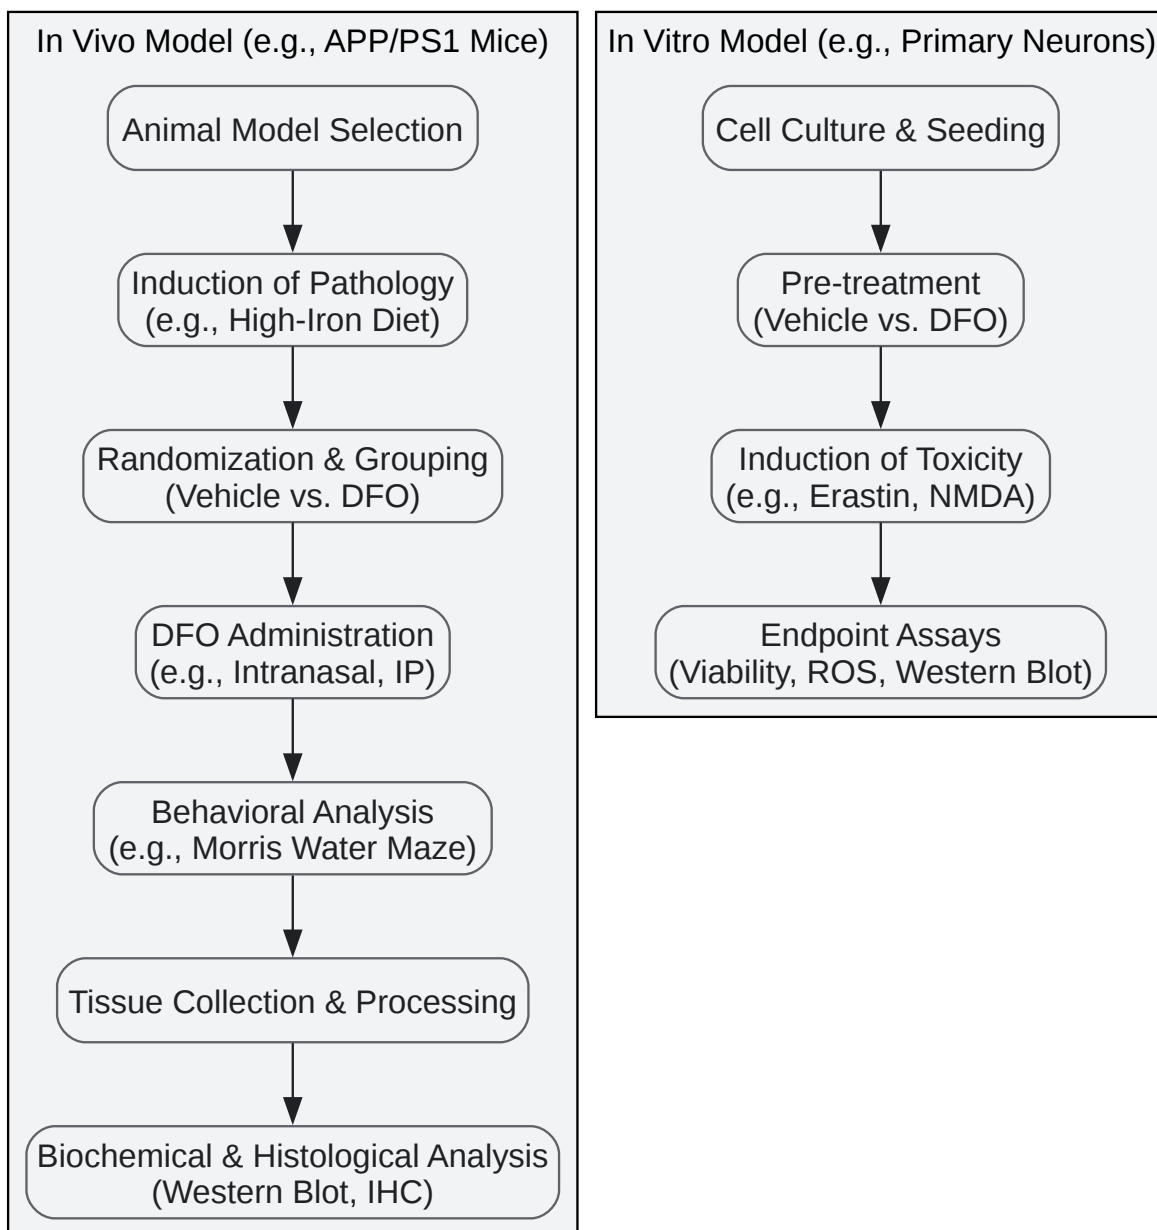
In Vivo Model (e.g., APP/PS1 Mice)

Animal Model Selection

Induction of Pathology (e.g., High-Iron Diet)

Randomization & Grouping (Vehicle vs. DFO)

DFO Administration (e.g., Intranasal, IP)

Behavioral Analysis (e.g., Morris Water Maze)

Tissue Collection & Processing

Biochemical & Histological Analysis (Western Blot, IHC)

In Vitro Model (e.g., Primary Neurons)

Cell Culture & Seeding

Pre-treatment (Vehicle vs. DFO)

Induction of Toxicity (e.g., Erastin, NMDA)

Endpoint Assays (Viability, ROS, Western Blot)